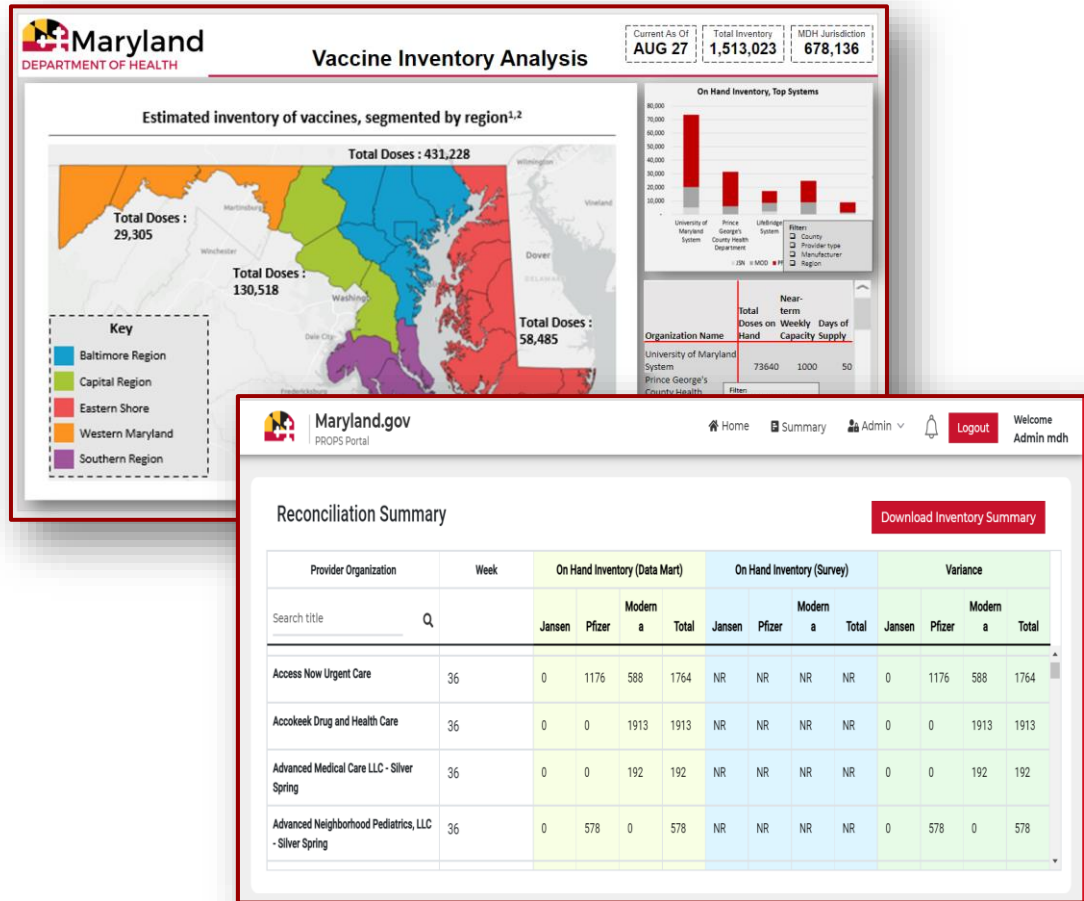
Maryland
DEPARTMENT OF HEALTH

Vaccine Inventory Analysis

Current As Of
AUG 27

Total Inventory
1,513,023

MDH Jurisdiction
678,136

Estimated inventory of vaccines, segmented by region$^{1,2}$

Total Doses : 431,228

Total Doses : 29,305

Total Doses : 130,518

Total Doses : 58,485

Martinsburg
Winchester
Washington
Dale City
Fredericksburg
Vineland
Dover
DELAWARE

Key
Baltimore Region
Capital Region
Eastern Shore
Western Maryland
Southern Region

On Hand Inventory, Top Systems

80,000
70,000
60,000
50,000
40,000
30,000
20,000
10,000

University of Maryland System
Prince George's County Health Department
LifeBridge System

Filter:
County
Provider type
Manufacturer
Region

JSN MOD PF

| Organization Name | Total Doses on Hand | Near-term Weekly Capacity | Days of Supply |
|---|---|---|---|
| University of Maryland System | 73640 | 1000 | 50 |
| Prince George's County Health | | | |

Filter:

Maryland.gov
PROPS Portal

Home Summary Admin Logout Welcome Admin mdh

Reconciliation Summary

Download Inventory Summary

| Provider Organization | Week | On Hand Inventory (Data Mart) | | | | On Hand Inventory (Survey) | | | | Variance | | | |
|---|---|---|---|---|---|---|---|---|---|---|---|---|---|
| Search title | | Jansen | Pfizer | Moderna | Total | Jansen | Pfizer | Moderna | Total | Jansen | Pfizer | Moderna | Total |
| Access Now Urgent Care | 36 | 0 | 1176 | 588 | 1764 | NR | NR | NR | NR | 0 | 1176 | 588 | 1764 |
| Accokeek Drug and Health Care | 36 | 0 | 0 | 1913 | 1913 | NR | NR | NR | NR | 0 | 0 | 1913 | 1913 |
| Advanced Medical Care LLC - Silver Spring | 36 | 0 | 0 | 192 | 192 | NR | NR | NR | NR | 0 | 0 | 192 | 192 |
| Advanced Neighborhood Pediatrics, LLC - Silver Spring | 36 | 0 | 578 | 0 | 578 | NR | NR | NR | NR | 0 | 578 | 0 | 578 |